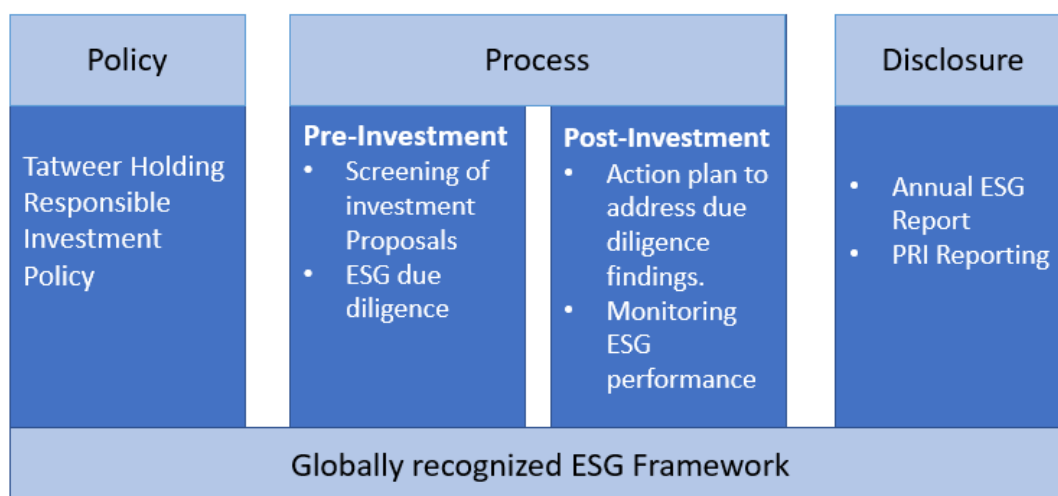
Policy

Tatweer Holding Responsible Investment Policy

Process

Pre-Investment
• Screening of investment Proposals
• ESG due diligence

Post-Investment
• Action plan to address due diligence findings.
• Monitoring ESG performance

Disclosure

• Annual ESG Report
• PRI Reporting

Globally recognized ESG Framework